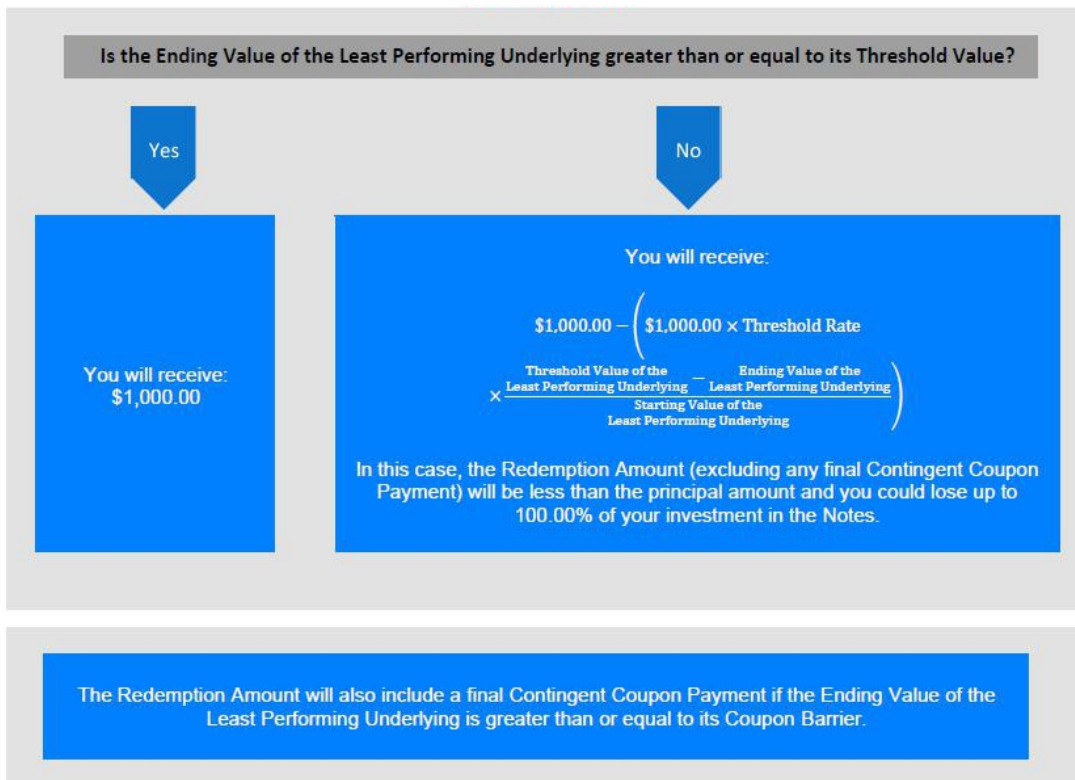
Is the Ending Value of the Least Performing Underlying greater than or equal to its Threshold Value?

Yes

No

You will receive: $1,000.00

You will receive:

$\$1,000.00 - \left(\$1,000.00 \times \text{Threshold Rate} \times \frac{\text{Threshold Value of the Least Performing Underlying} - \text{Ending Value of the Least Performing Underlying}}{\text{Starting Value of the Least Performing Underlying}}\right)$

In this case, the Redemption Amount (excluding any final Contingent Coupon Payment) will be less than the principal amount and you could lose up to 100.00% of your investment in the Notes.

The Redemption Amount will also include a final Contingent Coupon Payment if the Ending Value of the Least Performing Underlying is greater than or equal to its Coupon Barrier.